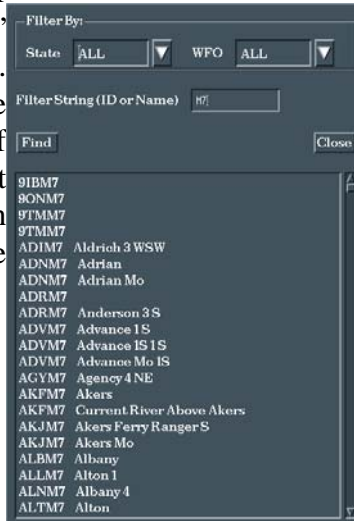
Filter By:
State ALL WFO ALL
Filter String (ID or Name) M7
Find Close

9IBM7
9ONM7
9TMM7
9TMM7
ADIM7 Aldrich 3 WSW
ADNM7 Adrian
ADNM7 Adrian Mo
ADRM7
ADRM7 Anderson 3 S
ADVM7 Advance 1 S
ADVM7 Advance 1 S 1 S
ADVM7 Advance Mo 1 S
AGYM7 Agency 4 NE
AKFM7 Akers
AKFM7 Current River Above Akers
AKJM7 Akers Ferry Ranger S
AKJM7 Akers Mo
ALBM7 Albany
ALLM7 Alton 1
ALNM7 Albany 4
ALTM7 Alton